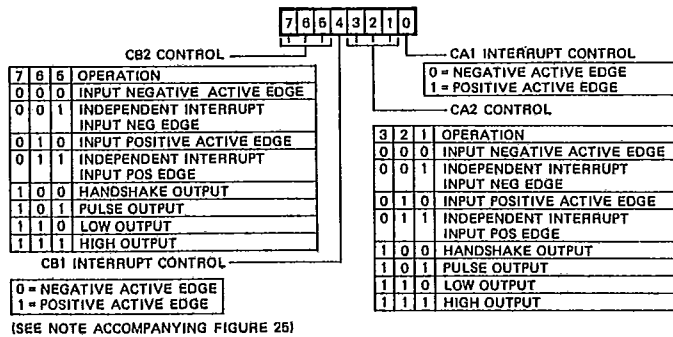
| 7 | 6 | 5 | 4 | 3 | 2 | 1 | 0 |
|---|---|---|---|---|---|---|---|

CB2 CONTROL

| 7 | 6 | 5 | OPERATION |
|---|---|---|---|
| 0 | 0 | 0 | INPUT NEGATIVE ACTIVE EDGE |
| 0 | 0 | 1 | INDEPENDENT INTERRUPT INPUT NEG EDGE |
| 0 | 1 | 0 | INPUT POSITIVE ACTIVE EDGE |
| 0 | 1 | 1 | INDEPENDENT INTERRUPT INPUT POS EDGE |
| 1 | 0 | 0 | HANDSHAKE OUTPUT |
| 1 | 0 | 1 | PULSE OUTPUT |
| 1 | 1 | 0 | LOW OUTPUT |
| 1 | 1 | 1 | HIGH OUTPUT |

CB1 INTERRUPT CONTROL

0 = NEGATIVE ACTIVE EDGE
1 = POSITIVE ACTIVE EDGE

(SEE NOTE ACCOMPANYING FIGURE 25)

CA1 INTERRUPT CONTROL

0 = NEGATIVE ACTIVE EDGE
1 = POSITIVE ACTIVE EDGE

CA2 CONTROL

| 3 | 2 | 1 | OPERATION |
|---|---|---|---|
| 0 | 0 | 0 | INPUT NEGATIVE ACTIVE EDGE |
| 0 | 0 | 1 | INDEPENDENT INTERRUPT INPUT NEG EDGE |
| 0 | 1 | 0 | INPUT POSITIVE ACTIVE EDGE |
| 0 | 1 | 1 | INDEPENDENT INTERRUPT INPUT POS EDGE |
| 1 | 0 | 0 | HANDSHAKE OUTPUT |
| 1 | 0 | 1 | PULSE OUTPUT |
| 1 | 1 | 0 | LOW OUTPUT |
| 1 | 1 | 1 | HIGH OUTPUT |